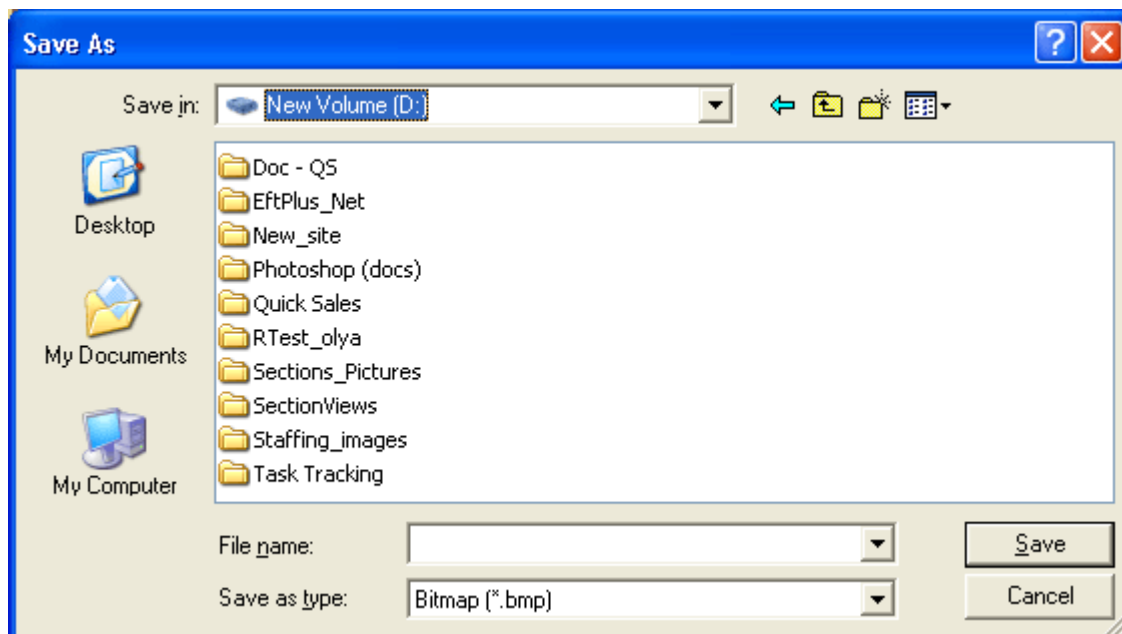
Save As

Save in: New Volume (D:)

Desktop

My Documents

My Computer

Doc - QS
EftPlus_Net
New_site
Photoshop (docs)
Quick Sales
RTest_olya
Sections_Pictures
SectionViews
Staffing_images
Task Tracking

File name:

Save as type: Bitmap (*.bmp)

Save

Cancel